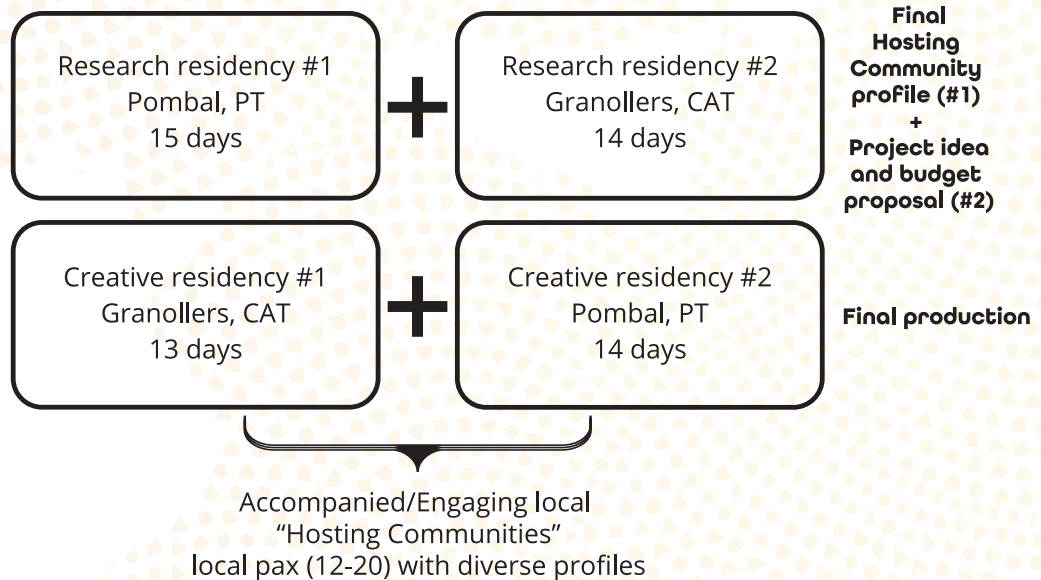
Research residency #1
Pombal, PT
15 days

+

Research residency #2
Granollers, CAT
14 days

Final Hosting Community profile (#1)
+
Project idea and budget proposal (#2)

Creative residency #1
Granollers, CAT
13 days

+

Creative residency #2
Pombal, PT
14 days

Final production

Accompanied/Engaging local
“Hosting Communities”
local pax (12-20) with diverse profiles